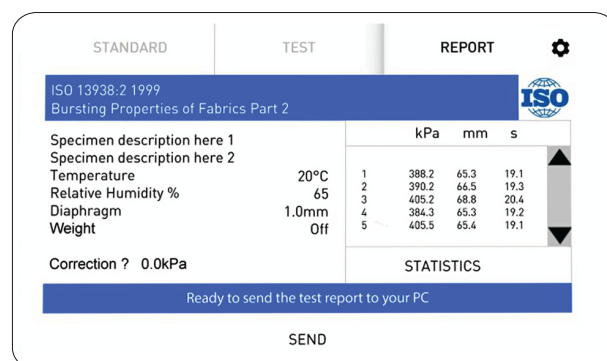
STANDARD TEST REPORT

ISO 13938:2 1999
Bursting Properties of Fabrics Part 2

ISO

Specimen description here 1
Specimen description here 2

| | |
|---|---|
| Temperature | 20°C |
| Relative Humidity % | 65 |
| Diaphragm | 1.0mm |
| Weight | Off |

Correction ? 0.0kPa

| | kPa | mm | s |
|---|---|---|---|
| 1 | 388.2 | 65.3 | 19.1 |
| 2 | 390.2 | 66.5 | 19.3 |
| 3 | 405.2 | 68.8 | 20.4 |
| 4 | 384.3 | 65.3 | 19.2 |
| 5 | 405.5 | 65.4 | 19.1 |

STATISTICS

Ready to send the test report to your PC

SEND